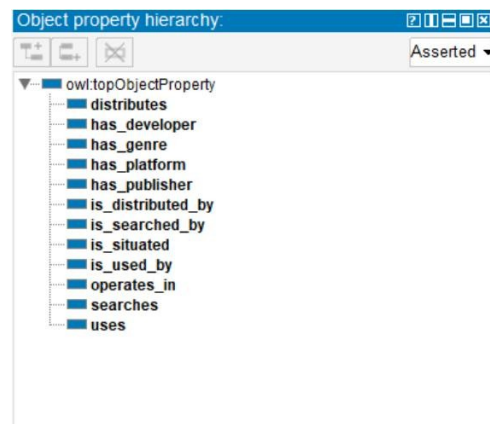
Object property hierarchy:

Asserted

owl:topObjectProperty
distributes
has_developer
has_genre
has_platform
has_publisher
is_distributed_by
is_searched_by
is_situated
is_used_by
operates_in
searches
uses